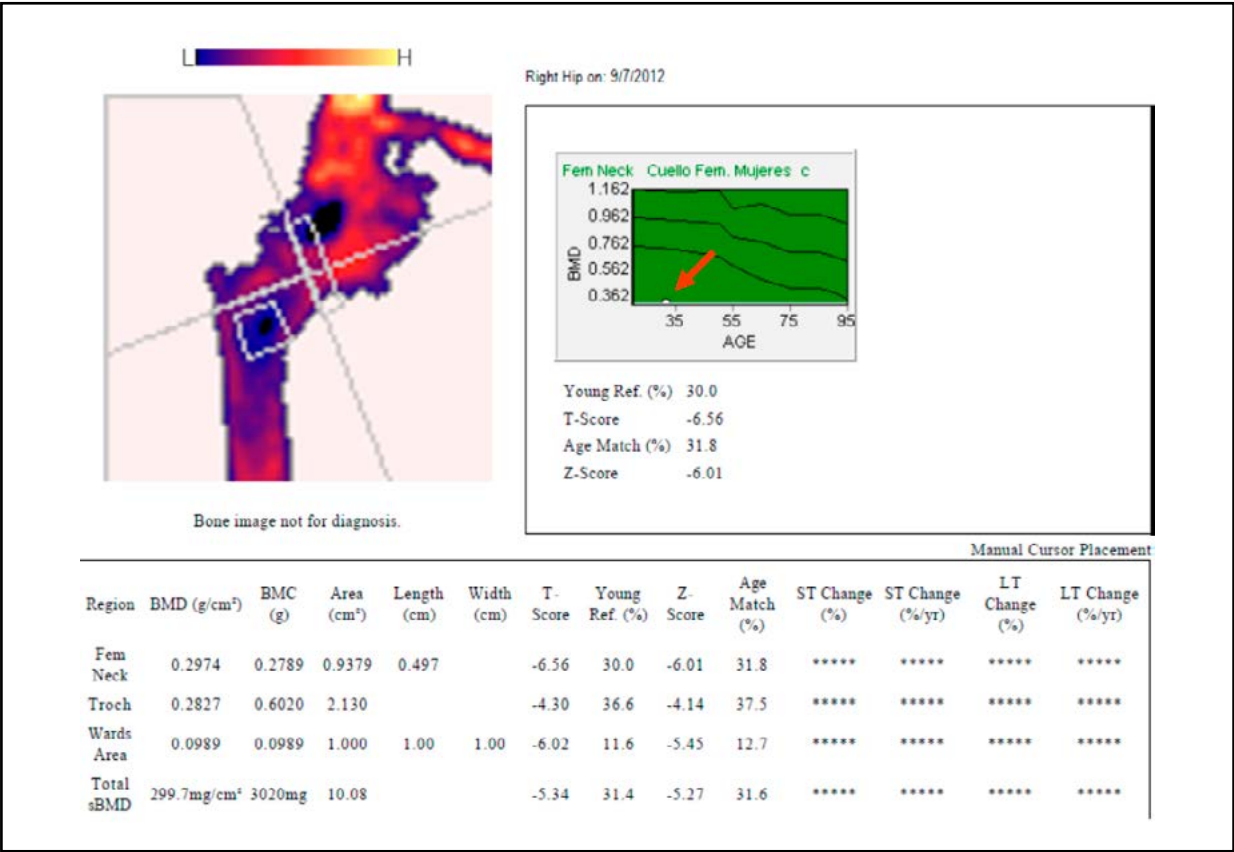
L H

Right Hip on: 9/7/2012

Fem Neck Cuello Fem. Mujeres c
1.162
0.962
0.762
0.562
0.362
BMD
35 55 75 95
AGE

Young Ref. (%) 30.0
T-Score -6.56
Age Match (%) 31.8
Z-Score -6.01

Bone image not for diagnosis.

Manual Cursor Placement

| Region | BMD (g/cm²) | BMC (g) | Area (cm²) | Length (cm) | Width (cm) | T-Score | Young Ref. (%) | Z-Score | Age Match (%) | ST Change (%) | ST Change (%/yr) | LT Change (%) | LT Change (%/yr) |
|---|---|---|---|---|---|---|---|---|---|---|---|---|---|
| Fem Neck | 0.2974 | 0.2789 | 0.9379 | 0.497 | | -6.56 | 30.0 | -6.01 | 31.8 | ***** | ***** | ***** | ***** |
| Troch | 0.2827 | 0.6020 | 2.130 | | | -4.30 | 36.6 | -4.14 | 37.5 | ***** | ***** | ***** | ***** |
| Wards Area | 0.0989 | 0.0989 | 1.000 | 1.00 | 1.00 | -6.02 | 11.6 | -5.45 | 12.7 | ***** | ***** | ***** | ***** |
| Total sBMD | 299.7mg/cm² | 3020mg | 10.08 | | | -5.34 | 31.4 | -5.27 | 31.6 | ***** | ***** | ***** | ***** |